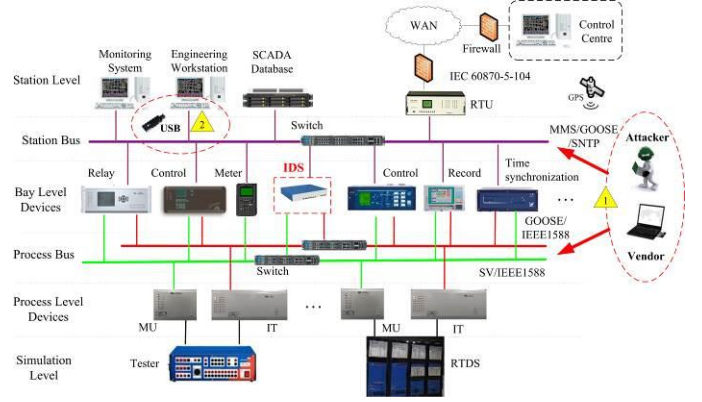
WAN

Firewall

Control Centre

Station Level

Monitoring System

Engineering Workstation

SCADA Database

IEC 60870-5-104

RTU

GPS

USB

2

Station Bus

Switch

MMS/GOOSE /SNTP

Attacker

Relay

Control

Meter

IDS

Control

Record

Time synchronization

Bay Level Devices

1

GOOSE/ IEEE1588

Vendor

Process Bus

Switch

SV/IEEE1588

Process Level Devices

MU

IT

MU

IT

Simulation Level

Tester

RTDS